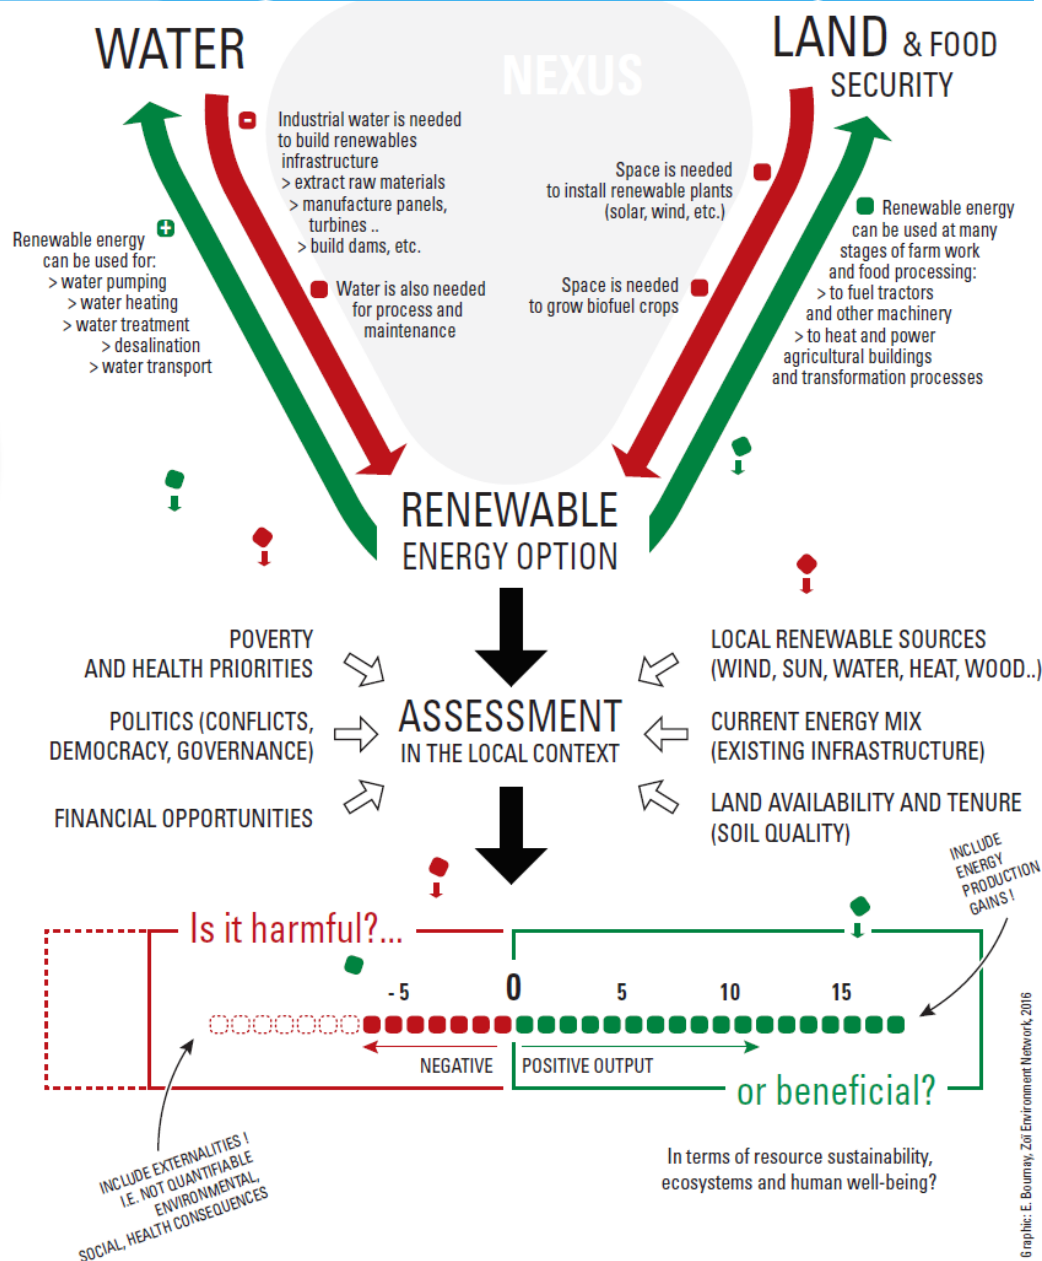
WATER

NEXUS

LAND & FOOD SECURITY

Industrial water is needed to build renewables infrastructure
> extract raw materials
> manufacture panels, turbines ..
> build dams, etc.

Water is also needed for process and maintenance

Renewable energy can be used for:
> water pumping
> water heating
> water treatment
> desalination
> water transport

Space is needed to install renewable plants (solar, wind, etc.)

Space is needed to grow biofuel crops

Renewable energy can be used at many stages of farm work and food processing:
> to fuel tractors and other machinery
> to heat and power agricultural buildings and transformation processes

RENEWABLE ENERGY OPTION

POVERTY AND HEALTH PRIORITIES

POLITICS (CONFLICTS, DEMOCRACY, GOVERNANCE)

FINANCIAL OPPORTUNITIES

ASSESSMENT IN THE LOCAL CONTEXT

LOCAL RENEWABLE SOURCES (WIND, SUN, WATER, HEAT, WOOD..)

CURRENT ENERGY MIX (EXISTING INFRASTRUCTURE)

LAND AVAILABILITY AND TENURE (SOIL QUALITY)

INCLUDE ENERGY PRODUCTION GAINS !

Is it harmful?...

-5 0 5 10 15

NEGATIVE POSITIVE OUTPUT

or beneficial?

INCLUDE EXTERNALITIES ! I.E. NOT QUANTIFIABLE ENVIRONMENTAL, SOCIAL, HEALTH CONSEQUENCES

In terms of resource sustainability, ecosystems and human well-being?

Graphic: E. Bournay, Zoï Environment Network, 2016